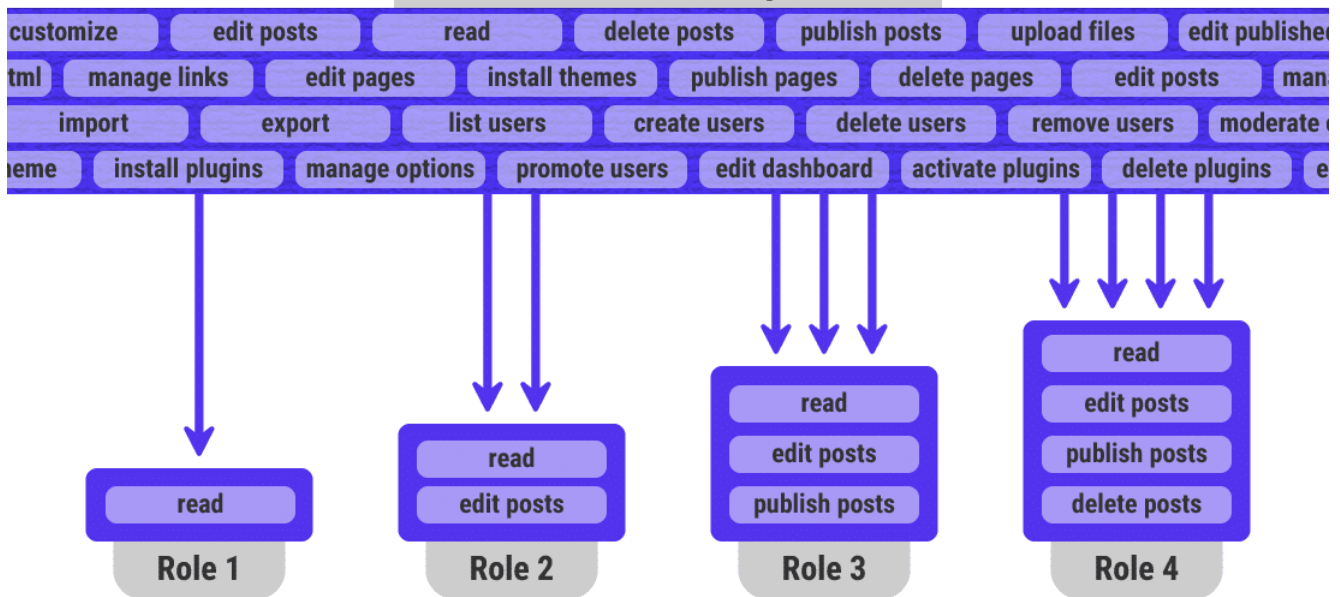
customize edit posts read delete posts publish posts upload files edit publishe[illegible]

tml manage links edit pages install themes publish pages delete pages edit posts man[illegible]

import export list users create users delete users remove users moderate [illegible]

eme install plugins manage options promote users edit dashboard activate plugins delete plugins e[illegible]

read

Role 1

read
edit posts

Role 2

read
edit posts
publish posts

Role 3

read
edit posts
publish posts
delete posts

Role 4